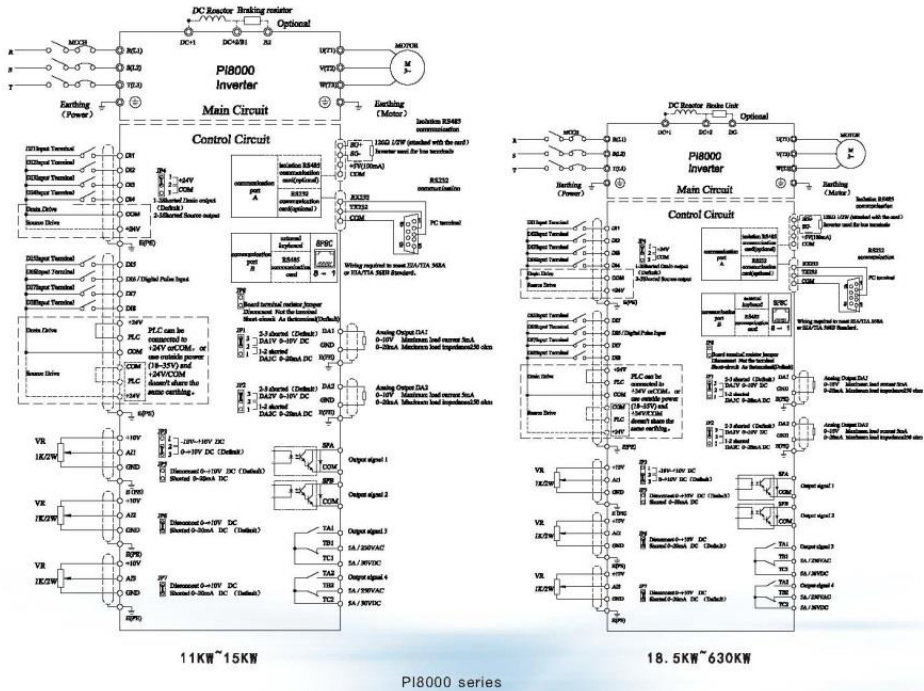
DC Reactor Braking resistor Optional

DC+1 DC+2/B1 B2

R S T MCCB R(L1) S(L2) T(L3)

PI8000 Inverter

U(T1) V(T2) W(T3) MOTOR M 3~

Earthing (Power) Main Circuit Earthing (Motor)

Control Circuit

DI1Input Terminal DI1
DI2Input Terminal DI2
DI3Input Terminal DI3
DI4Input Terminal DI4
Drain Drive COM
Source Drive +24V
E(PE)

JP4 1 +24V 2 COM 3
1-2Shorted Drain output (Default) 2-3Shorted Source output

Isolation RS485 communication
485+ 485- 120Ω 1/2W (attached with the card) Inverter used for bus terminals
+5V(100mA) COM

communication port A
Isolation RS485 communication card(optional)
RS232 communication card(optional)

RS232 TXD232 RXD232 COM PC terminal

communication port B
external keyboard
RS485 communication card
RJ45
Wiring required to meet EIA/TIA 568A or EIA/TIA 568B Standard.

DI5Input Terminal DI5
DI6Input Terminal DI6 / Digital Pulse Input
DI7Input Terminal DI7
DI8Input Terminal DI8

JP3 Board terminal resistor jumper Disconnect Not the terminal Short-circuit As the terminal(Default)

Drain Drive +24V PLC COM
Source Drive COM PLC +24V
E(PE)

PLC can be connected to +24V or COM, or one outside power (18~35V) and +24V/COM doesn't share the same earthing.

JP1 2-3 shorted (Default) DA1V 0~10V DC 1-2 shorted DA1C 0~20mA DC
DA1 GND E(PE)
Analog Output DA1 0~10V Maximum load current 5mA 0~20mA Maximum load impedance250 ohm

JP2 2-3 shorted (Default) DA2V 0~10V DC 1-2 shorted DA2C 0~20mA DC
DA2 GND E(PE)
Analog Output DA2 0~10V Maximum load current 5mA 0~20mA Maximum load impedance250 ohm

VR 1K/2W +10V AI1 GND E(PE)
JP5 -10V~+10V DC 0~10V DC (Default)
JP6 Disconnect 0~+10V DC (Default) Shorted 0~20mA DC

VR 1K/2W +10V AI2 GND E(PE)
JP6 Disconnect 0~+10V DC Shorted 0~20mA DC (Default)

VR 1K/2W +10V AI3 GND E(PE)
JP7 Disconnect 0~+10V DC Shorted 0~20mA DC (Default)

SPA COM Output signal 1
SPB COM Output signal 2
TA1 TB1 TC1 Output signal 3 5A / 250VAC 5A / 30VDC
TA2 TB2 TC2 Output signal 4 5A / 250VAC 5A / 30VDC

11KW~15KW

DC Reactor Brake Unit Optional
DC+1 DC+2 DB

PI8000 Inverter
Main Circuit
Control Circuit

18.5KW~630KW

PI8000 series